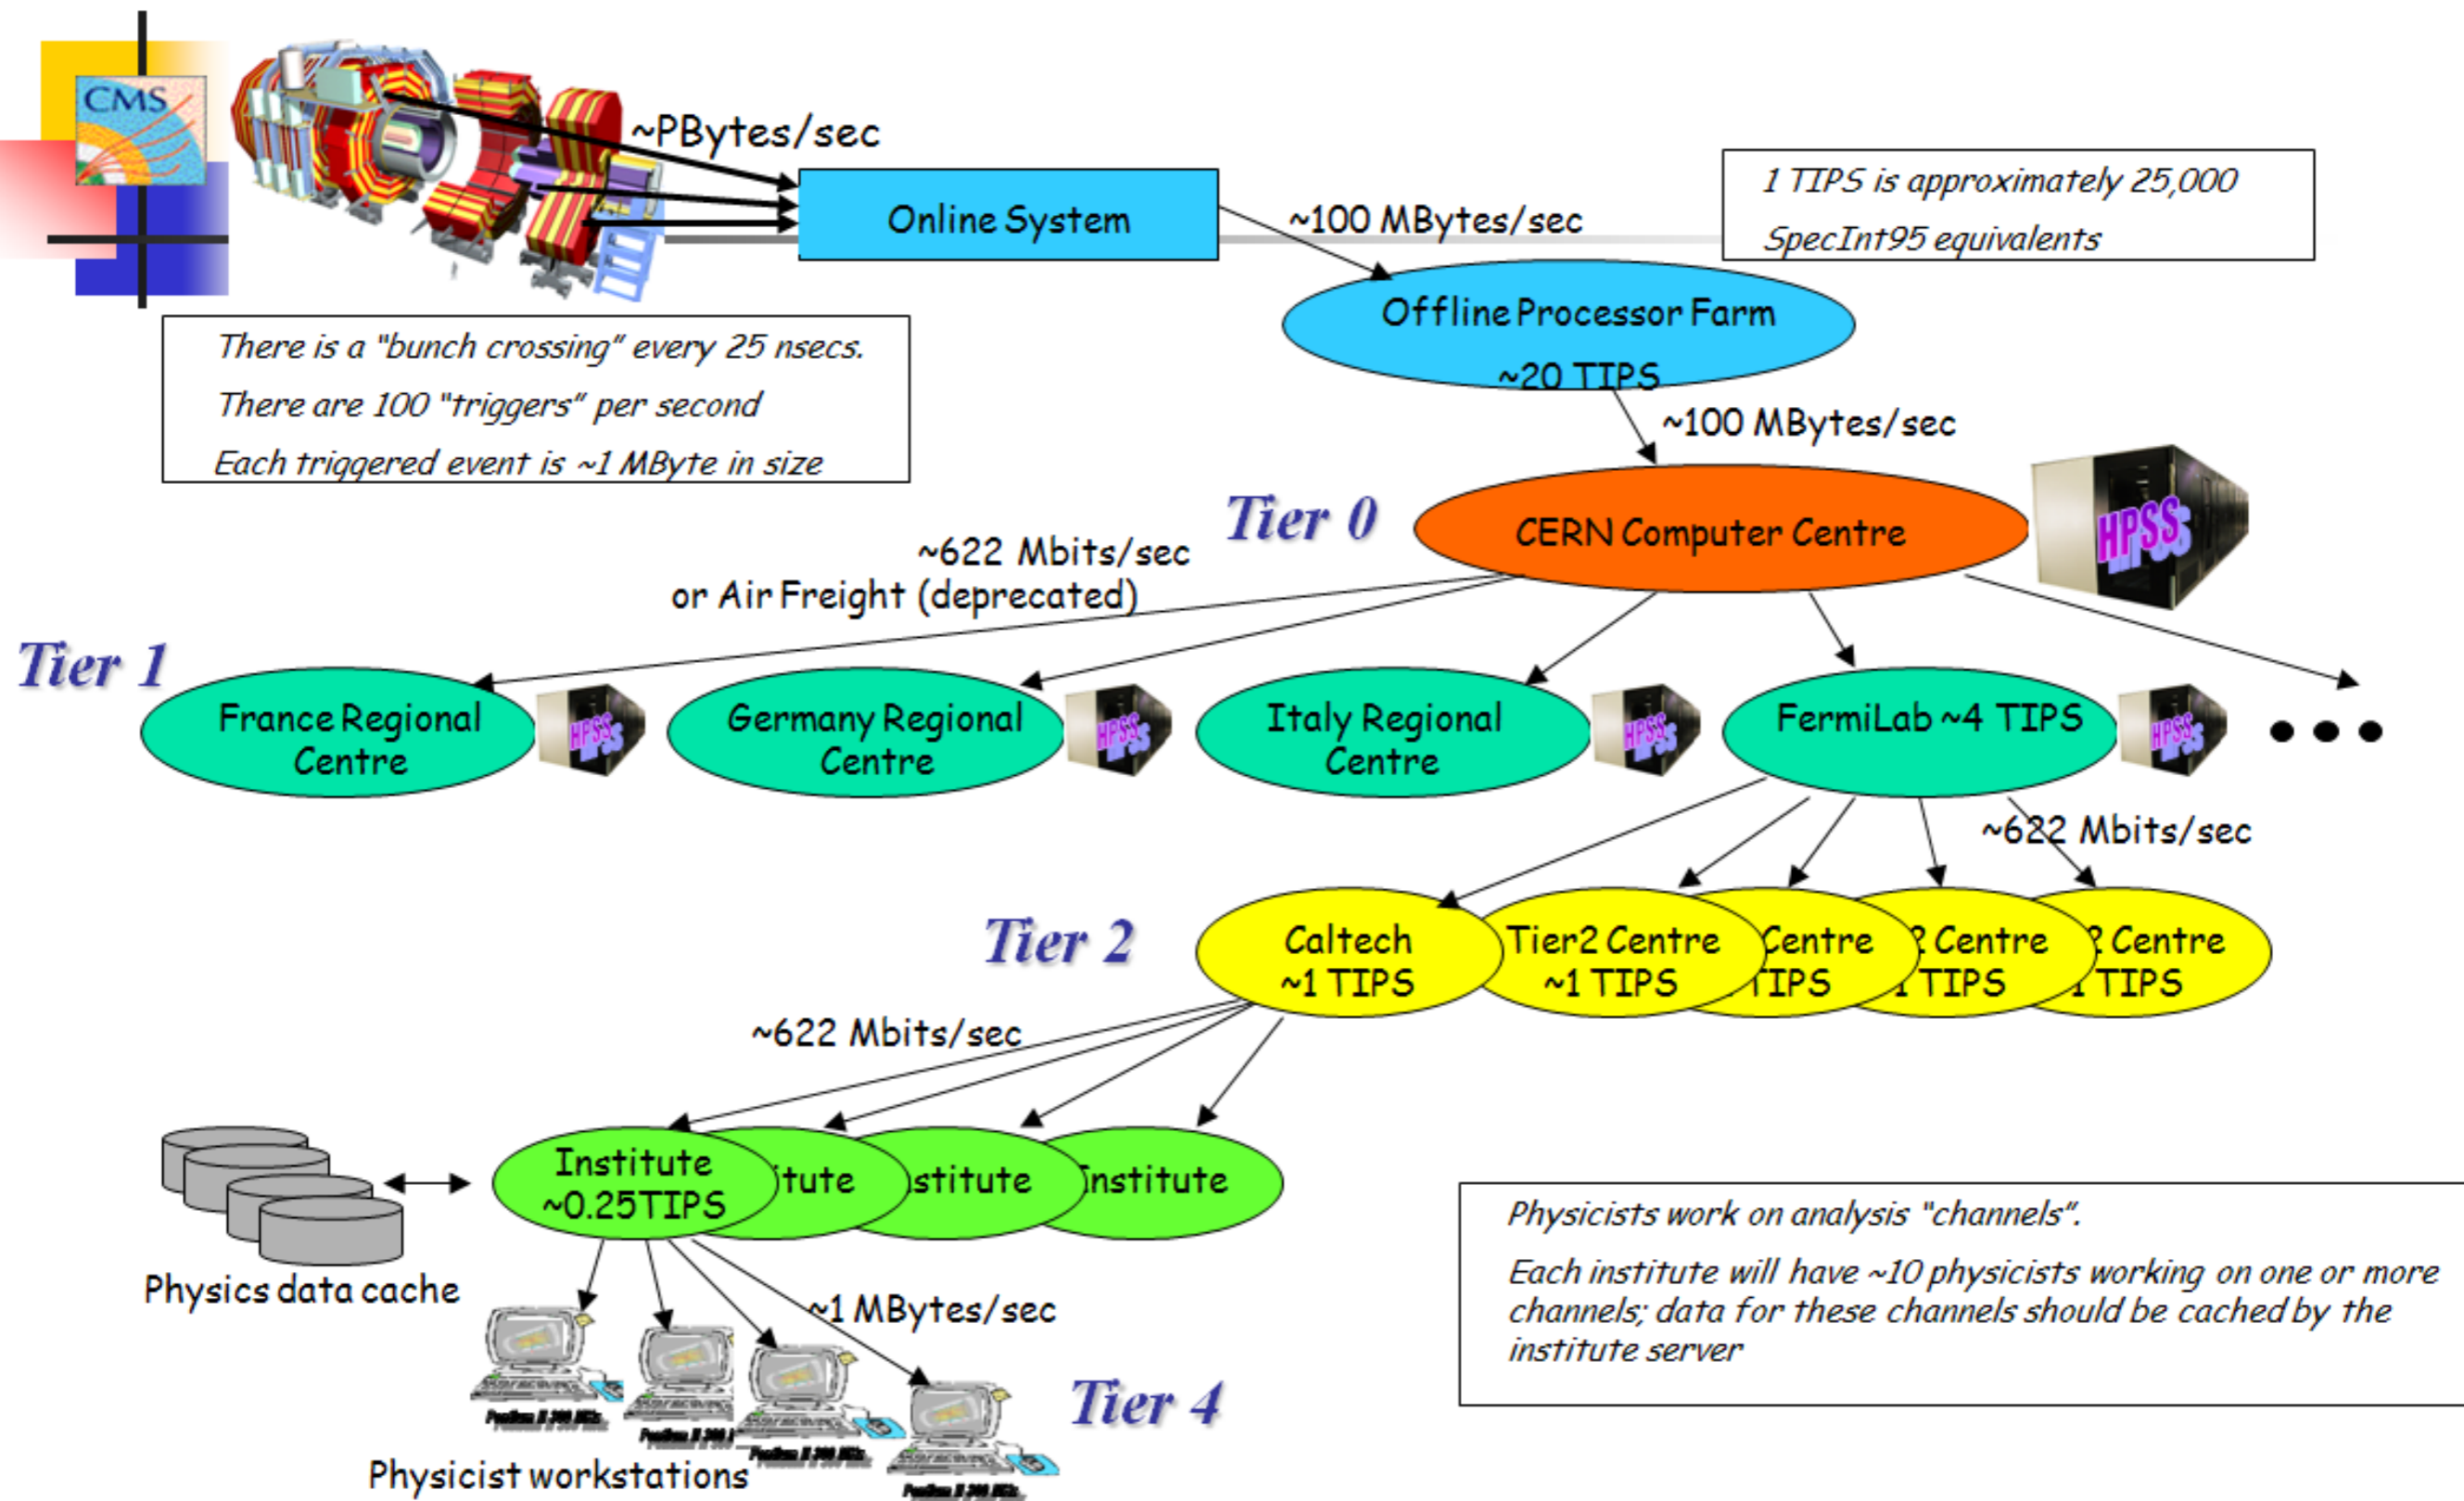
CMS

~PBytes/sec

Online System

~100 MBytes/sec

1 TIPS is approximately 25,000 SpecInt95 equivalents

Offline Processor Farm ~20 TIPS

There is a "bunch crossing" every 25 nsecs.
There are 100 "triggers" per second
Each triggered event is ~1 MByte in size

~100 MBytes/sec

Tier 0

CERN Computer Centre

HPSS

~622 Mbits/sec
or Air Freight (deprecated)

Tier 1

France Regional Centre

HPSS

Germany Regional Centre

HPSS

Italy Regional Centre

HPSS

FermiLab ~4 TIPS

HPSS

• • •

~622 Mbits/sec

Tier 2

Caltech ~1 TIPS

Tier2 Centre ~1 TIPS

Centre TIPS

? Centre 1 TIPS

? Centre 1 TIPS

~622 Mbits/sec

Institute ~0.25TIPS

itute

stitute

nstitute

Physics data cache

~1 MBytes/sec

Physicists work on analysis "channels".

Each institute will have ~10 physicists working on one or more channels; data for these channels should be cached by the institute server

Tier 4

Physicist workstations